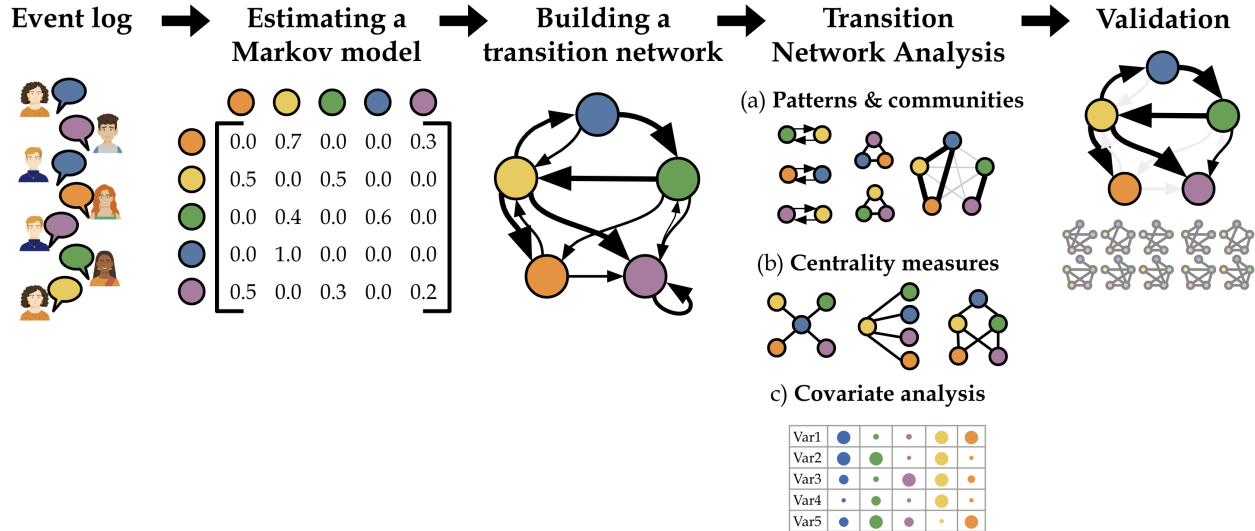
Event log

Estimating a Markov model

$\begin{bmatrix} 0.0 & 0.7 & 0.0 & 0.0 & 0.3 \\ 0.5 & 0.0 & 0.5 & 0.0 & 0.0 \\ 0.0 & 0.4 & 0.0 & 0.6 & 0.0 \\ 0.0 & 1.0 & 0.0 & 0.0 & 0.0 \\ 0.5 & 0.0 & 0.3 & 0.0 & 0.2 \end{bmatrix}$

Building a transition network

Transition Network Analysis

(a) Patterns & communities

(b) Centrality measures

c) Covariate analysis

| Var1 |
|---|
| Var2 |
| Var3 |
| Var4 |
| Var5 |

Validation